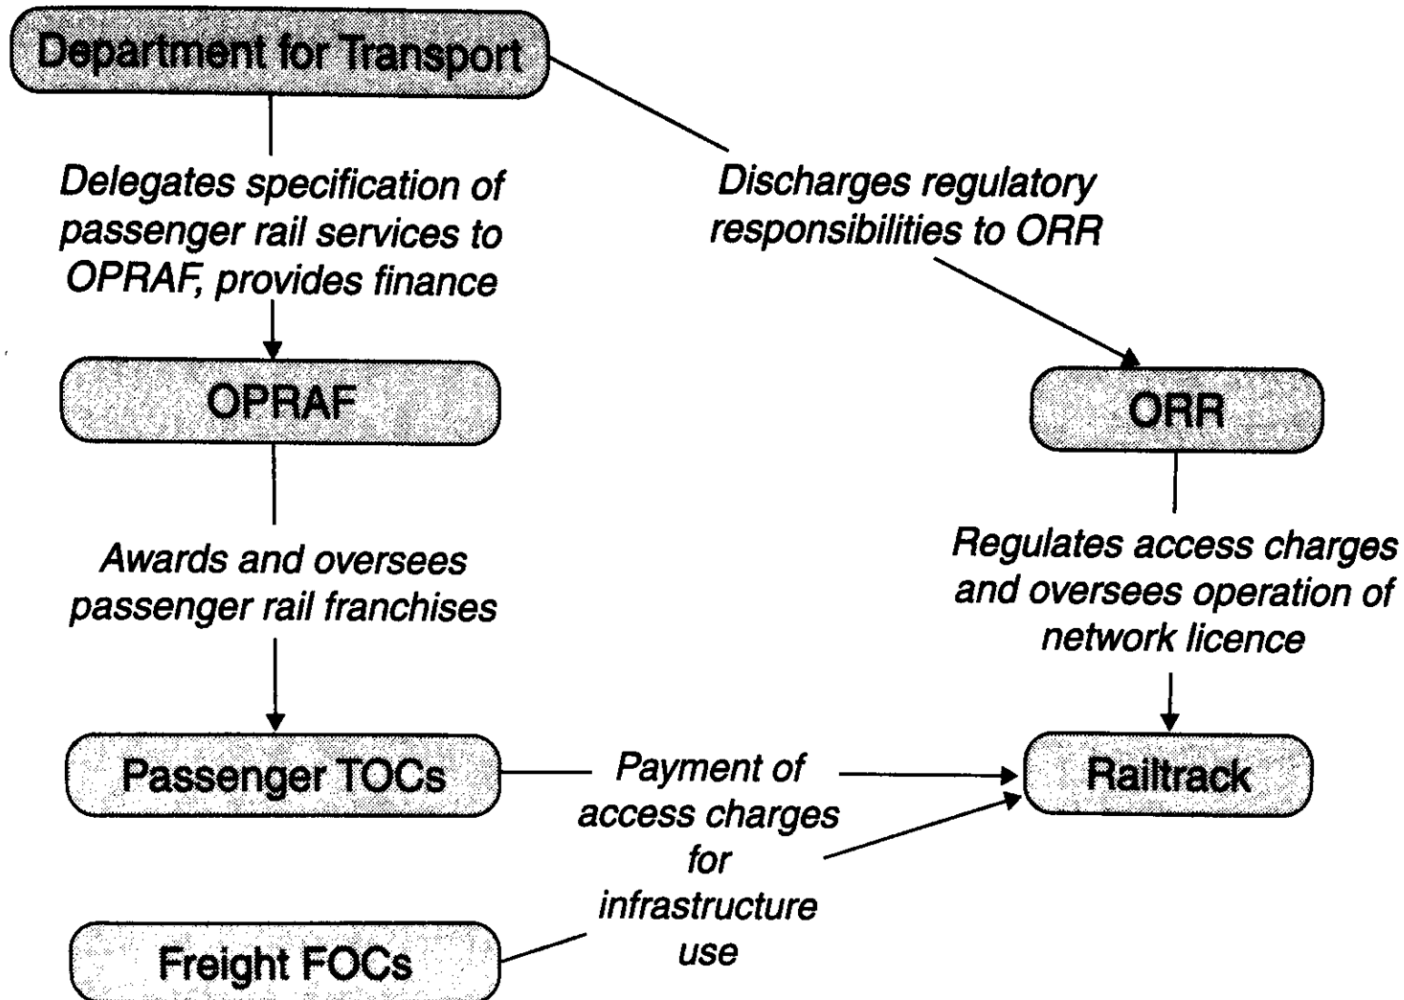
Department for Transport

Delegates specification of passenger rail services to OPRAF, provides finance

Discharges regulatory responsibilities to ORR

OPRAF

ORR

Awards and oversees passenger rail franchises

Regulates access charges and oversees operation of network licence

Passenger TOCs

Payment of access charges for infrastructure use

Railtrack

Freight FOCs